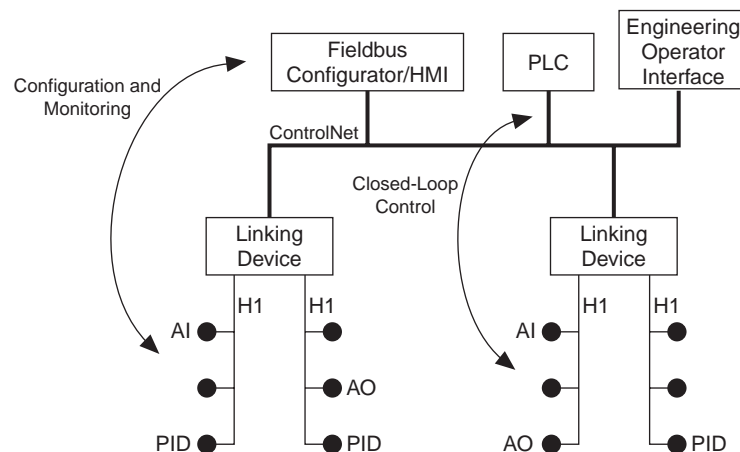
Configuration and Monitoring

Fieldbus Configurator/HMI

PLC

Engineering Operator Interface

ControlNet

Closed-Loop Control

Linking Device

Linking Device

H1

H1

H1

H1

AI

AO

PID

PID

AI

AO

PID